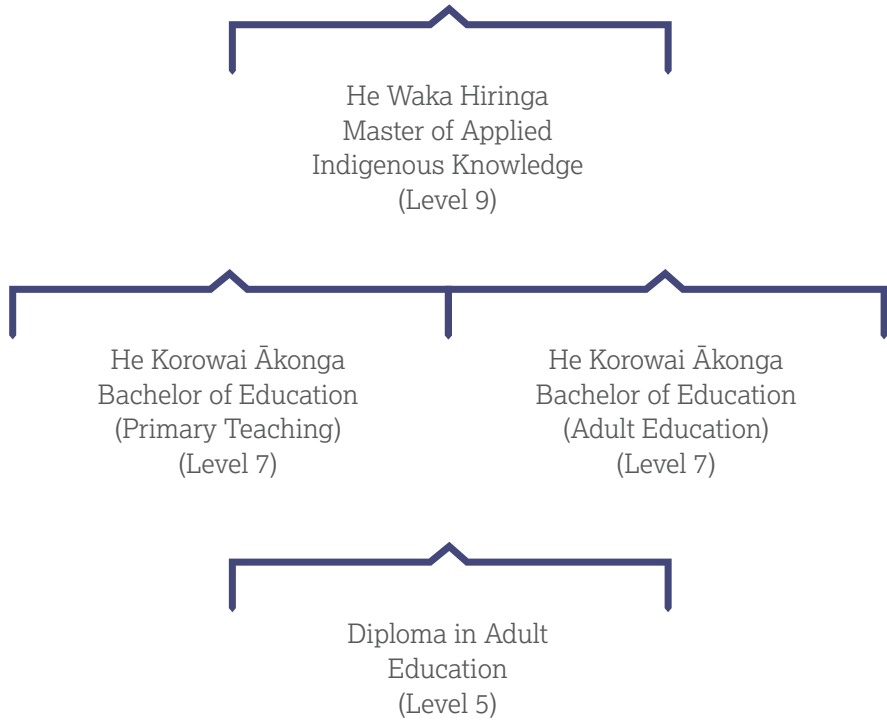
He Waka Hiringa
Master of Applied Indigenous Knowledge
(Level 9)

He Korowai Ākonga
Bachelor of Education
(Primary Teaching)
(Level 7)

He Korowai Ākonga
Bachelor of Education
(Adult Education)
(Level 7)

Diploma in Adult Education
(Level 5)